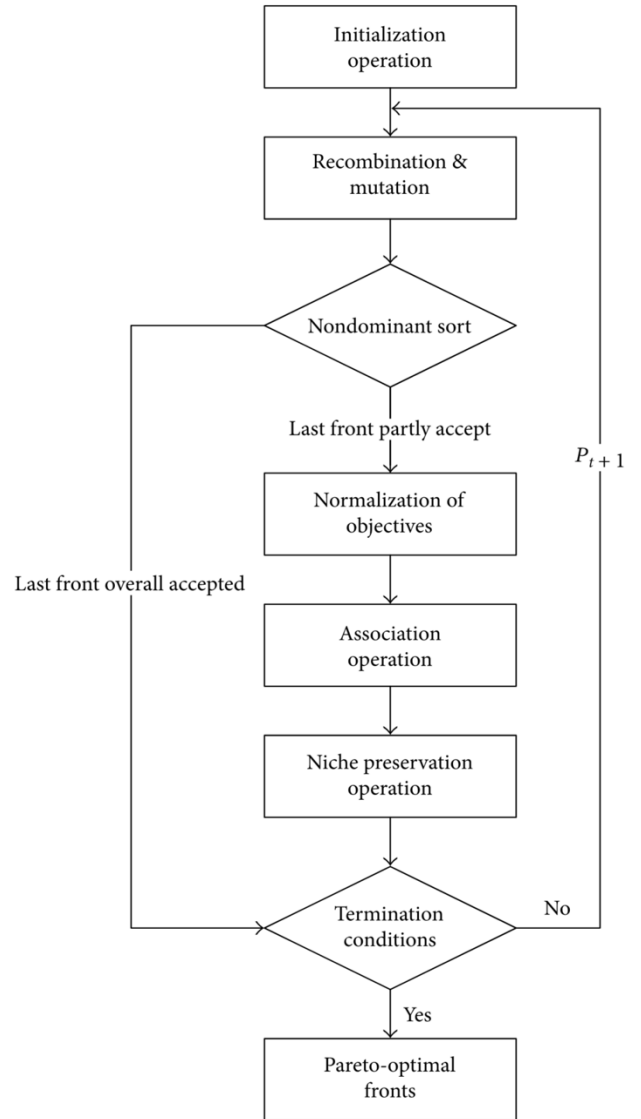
Initialization operation

Recombination & mutation

Nondominant sort

Last front partly accept

$P_{t+1}$

Normalization of objectives

Last front overall accepted

Association operation

Niche preservation operation

Termination conditions

No

Yes

Pareto-optimal fronts